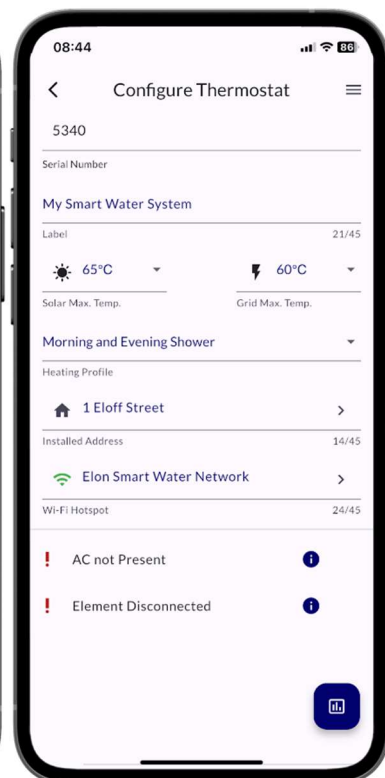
08:44

86

Configure Thermostat

5340

Serial Number

My Smart Water System

Label

21/45

65°C

60°C

Solar Max. Temp.

Grid Max. Temp.

Morning and Evening Shower

Heating Profile

1 Eloff Street

Installed Address

14/45

Elon Smart Water Network

Wi-Fi Hotspot

24/45

!

AC not Present

!

Element Disconnected